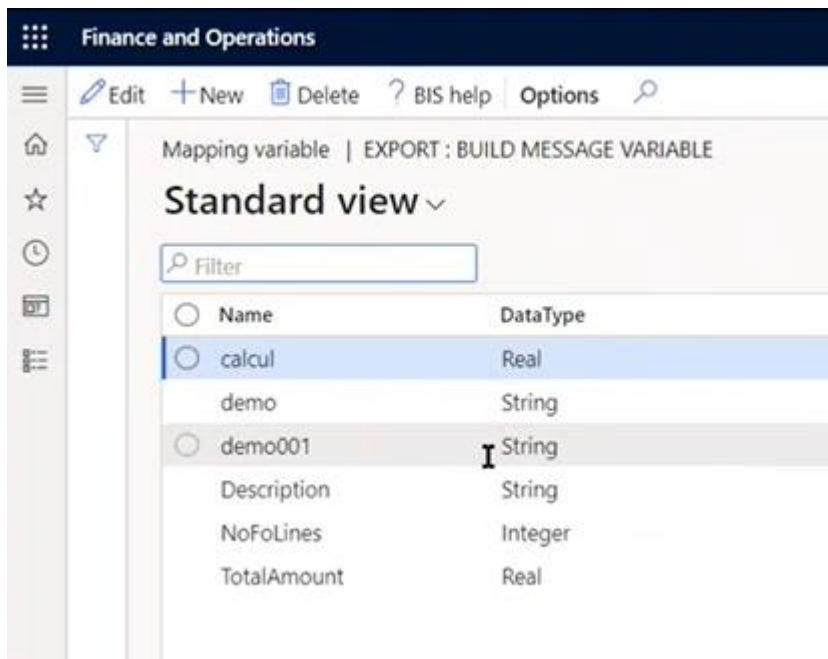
Finance and Operations

Edit + New Delete ? BIS help Options

Mapping variable | EXPORT : BUILD MESSAGE VARIABLE

Standard view

Filter

| Name | DataType |
|---|---|
| calcul | Real |
| demo | String |
| demo001 | String |
| Description | String |
| NoFoLines | Integer |
| TotalAmount | Real |